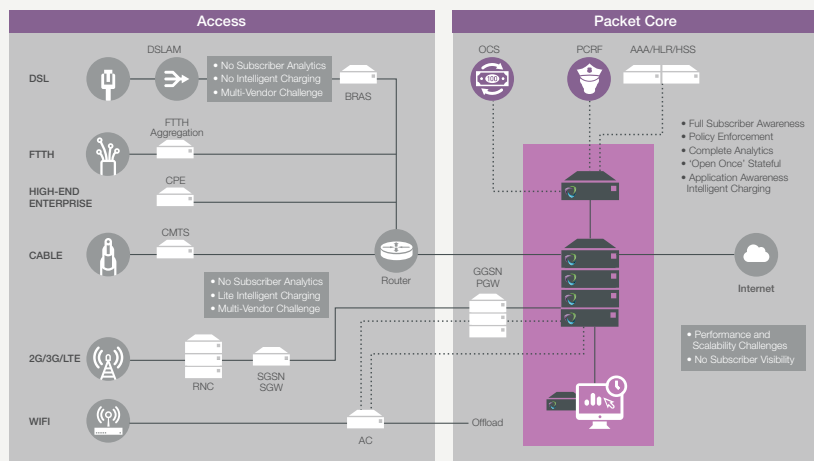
Access

Packet Core

DSLAM

No Subscriber Analytics
No Intelligent Charging
Multi-Vendor Challenge

DSL

BRAS

FTTH Aggregation

FTTH

CPE

HIGH-END ENTERPRISE

CMTS

CABLE

Router

No Subscriber Analytics
Lite Intelligent Charging
Multi-Vendor Challenge

2G/3G/LTE

RNC

SGSN SGW

WIFI

AC

OCS

PCRF

AAA/HLR/HSS

Full Subscriber Awareness
Policy Enforcement
Complete Analytics
'Open Once' Stateful
Application Awareness Intelligent Charging

GGSN PGW

Internet

Performance and Scalability Challenges
No Subscriber Visibility

Offload